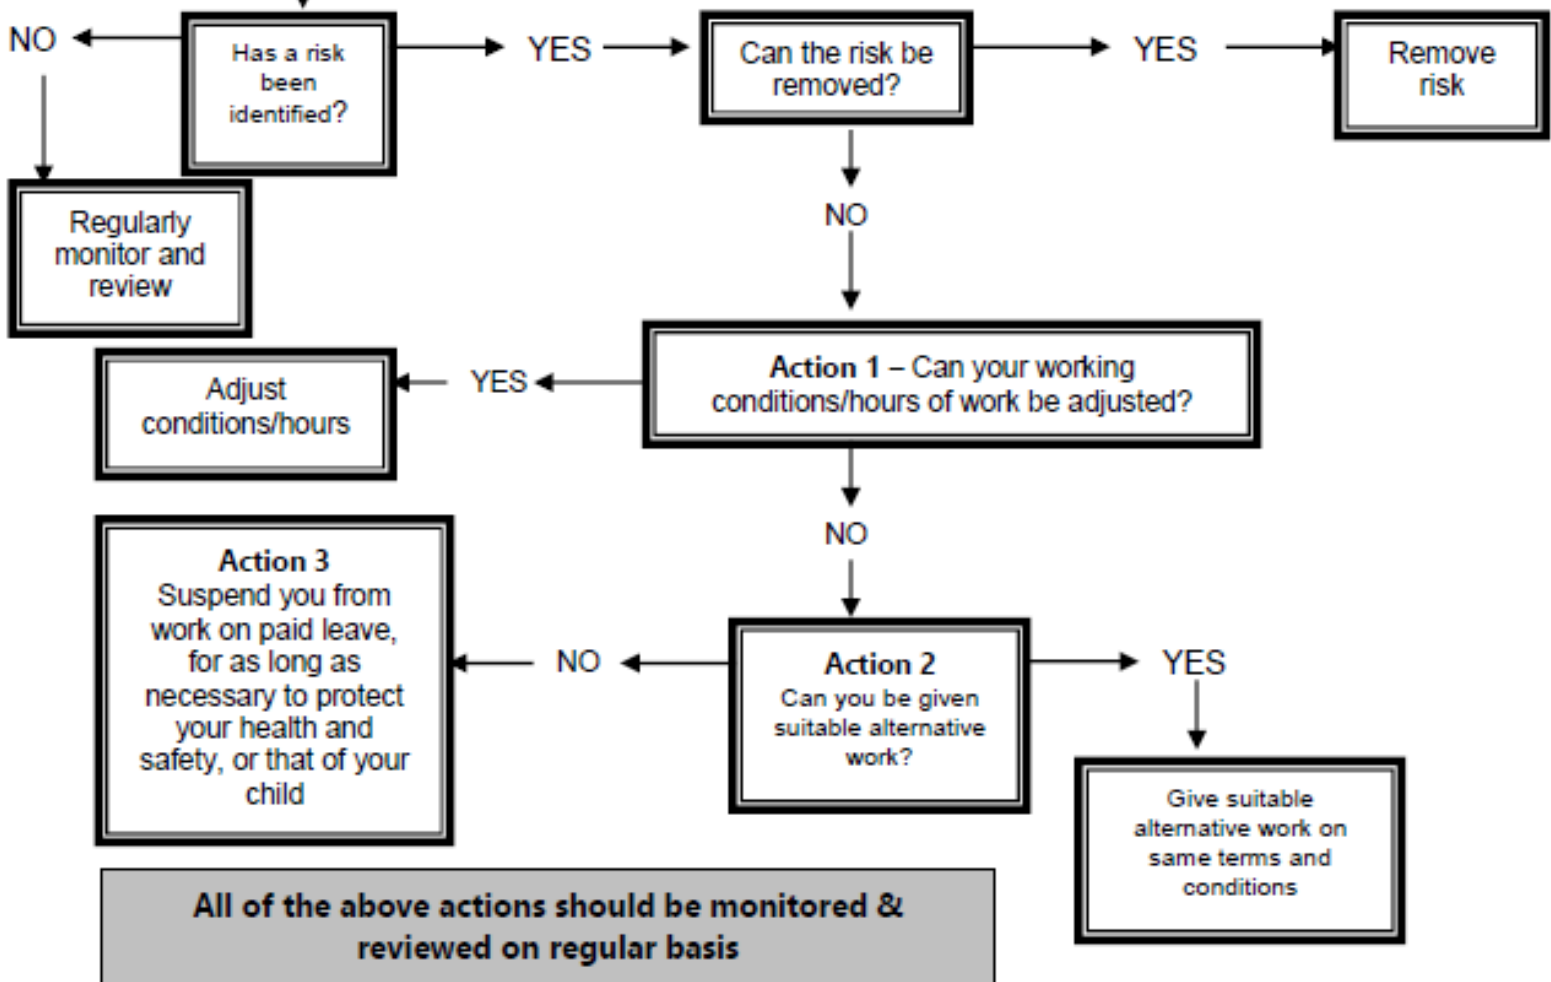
NO

Has a risk been identified?

YES

Can the risk be removed?

YES

Remove risk

Regularly monitor and review

NO

Adjust conditions/hours

YES

Action 1 – Can your working conditions/hours of work be adjusted?

NO

Action 3
Suspend you from work on paid leave, for as long as necessary to protect your health and safety, or that of your child

NO

Action 2
Can you be given suitable alternative work?

YES

Give suitable alternative work on same terms and conditions

All of the above actions should be monitored & reviewed on regular basis